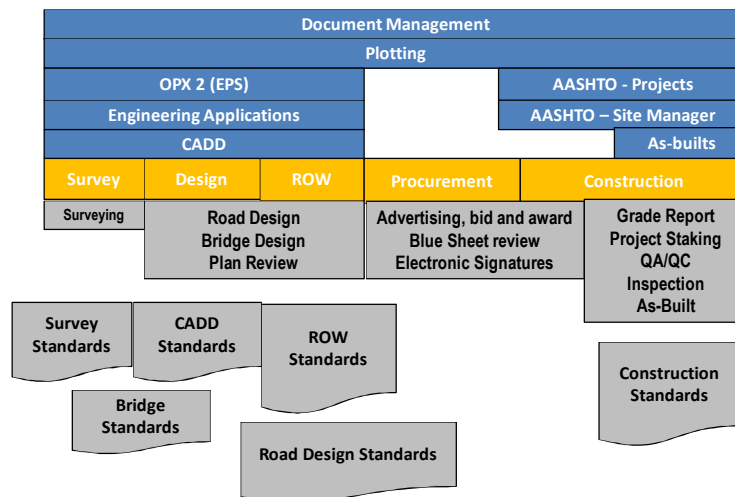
Document Management

Plotting

OPX 2 (EPS)

AASHTO - Projects

Engineering Applications

AASHTO – Site Manager

CADD

As-builts

Survey

Design

ROW

Procurement

Construction

Surveying

Road Design
Bridge Design
Plan Review

Advertising, bid and award
Blue Sheet review
Electronic Signatures

Grade Report
Project Staking
QA/QC
Inspection
As-Built

Survey Standards

CADD Standards

ROW Standards

Construction Standards

Bridge Standards

Road Design Standards